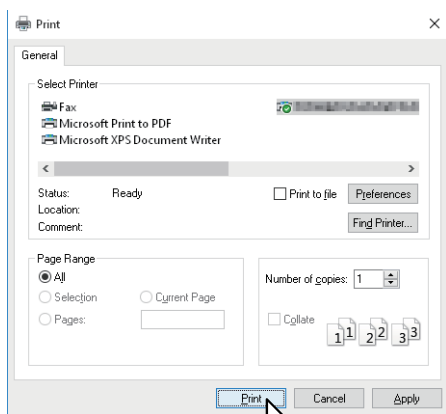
Print

General

Select Printer

Fax

Microsoft Print to PDF

Microsoft XPS Document Writer

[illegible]

Status: Ready

Location:

Comment:

Print to file

Preferences

Find Printer...

Page Range

All

Selection

Current Page

Pages:

Number of copies: 1

Collate

1 1 2 2 3 3

Print

Cancel

Apply